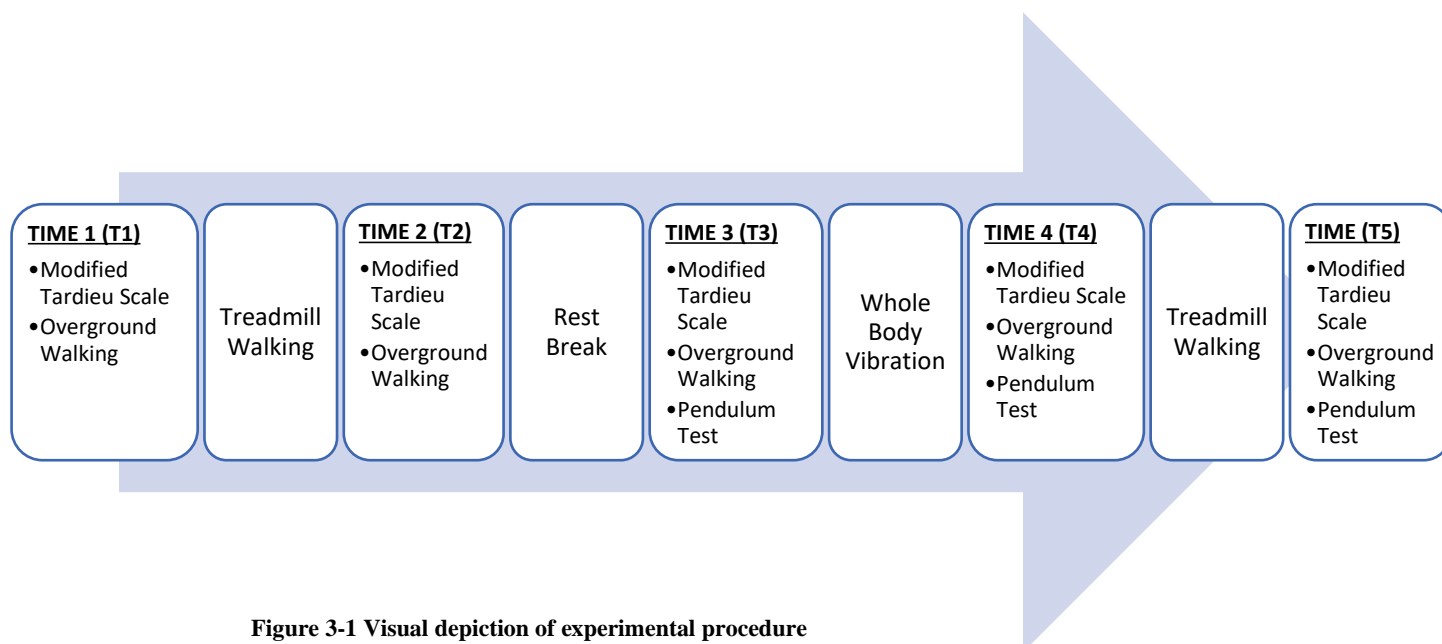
TIME 1 (T1)
•Modified Tardieu Scale
•Overground Walking

Treadmill Walking

TIME 2 (T2)
•Modified Tardieu Scale
•Overground Walking

Rest Break

TIME 3 (T3)
•Modified Tardieu Scale
•Overground Walking
•Pendulum Test

Whole Body Vibration

TIME 4 (T4)
•Modified Tardieu Scale
•Overground Walking
•Pendulum Test

Treadmill Walking

TIME (T5)
•Modified Tardieu Scale
•Overground Walking
•Pendulum Test

Figure 3-1 Visual depiction of experimental procedure